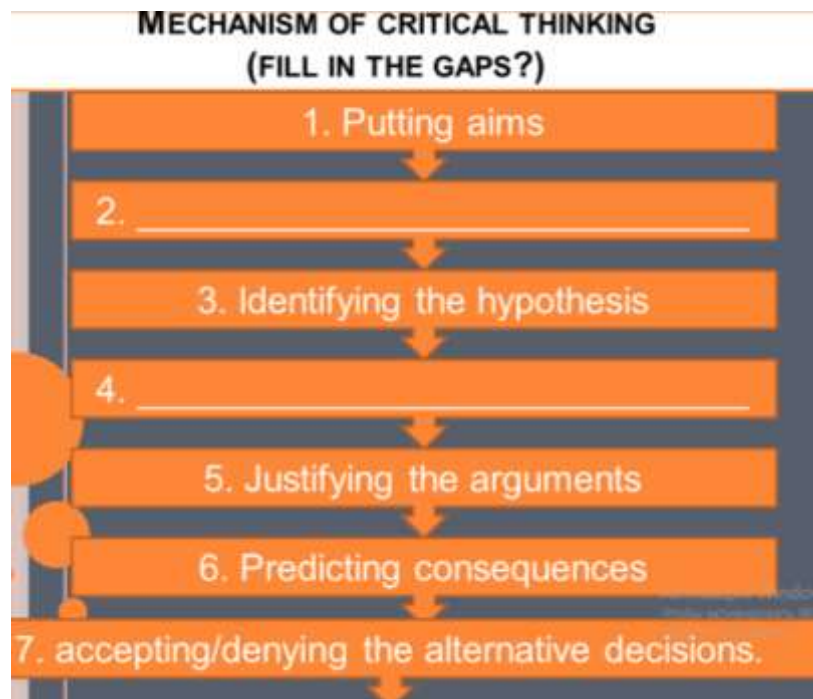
MECHANISM OF CRITICAL THINKING
(FILL IN THE GAPS?)

1. Putting aims

2. ____________________

3. Identifying the hypothesis

4. ____________________

5. Justifying the arguments

6. Predicting consequences

7. accepting/denying the alternative decisions.